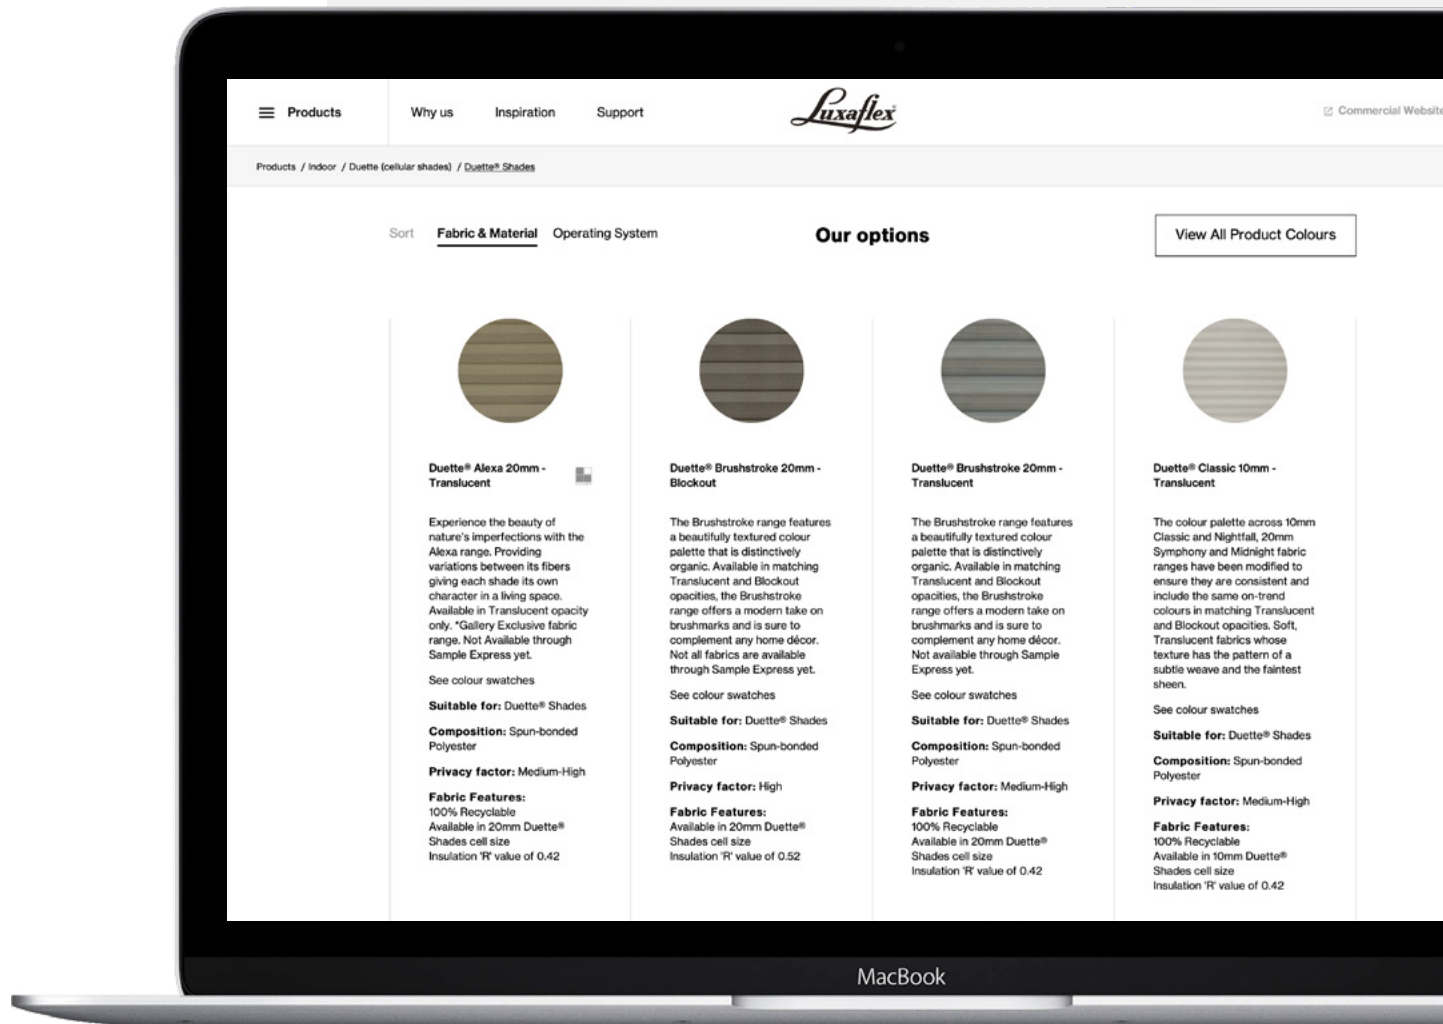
Products

Why us

Inspiration

Support

Luxaflex

Commercial Website

Products / Indoor / Duette (cellular shades) / Duette® Shades

Sort

Fabric & Material

Operating System

Our options

View All Product Colours

Duette® Alexa 20mm - Translucent

Experience the beauty of nature's imperfections with the Alexa range. Providing variations between its fibers giving each shade its own character in a living space. Available in Translucent opacity only. *Gallery Exclusive fabric range. Not Available through Sample Express yet.

See colour swatches

Suitable for: Duette® Shades

Composition: Spun-bonded Polyester

Privacy factor: Medium-High

Fabric Features:
100% Recyclable
Available in 20mm Duette® Shades cell size
Insulation 'R' value of 0.42

Duette® Brushstroke 20mm - Blockout

The Brushstroke range features a beautifully textured colour palette that is distinctively organic. Available in matching Translucent and Blockout opacities, the Brushstroke range offers a modern take on brushmarks and is sure to complement any home décor. Not all fabrics are available through Sample Express yet.

See colour swatches

Suitable for: Duette® Shades

Composition: Spun-bonded Polyester

Privacy factor: High

Fabric Features:
Available in 20mm Duette® Shades cell size
Insulation 'R' value of 0.52

Duette® Brushstroke 20mm - Translucent

The Brushstroke range features a beautifully textured colour palette that is distinctively organic. Available in matching Translucent and Blockout opacities, the Brushstroke range offers a modern take on brushmarks and is sure to complement any home décor. Not available through Sample Express yet.

See colour swatches

Suitable for: Duette® Shades

Composition: Spun-bonded Polyester

Privacy factor: Medium-High

Fabric Features:
100% Recyclable
Available in 20mm Duette® Shades cell size
Insulation 'R' value of 0.42

Duette® Classic 10mm - Translucent

The colour palette across 10mm Classic and Nightfall, 20mm Symphony and Midnight fabric ranges have been modified to ensure they are consistent and include the same on-trend colours in matching Translucent and Blockout opacities. Soft, Translucent fabrics whose texture has the pattern of a subtle weave and the faintest sheen.

See colour swatches

Suitable for: Duette® Shades

Composition: Spun-bonded Polyester

Privacy factor: Medium-High

Fabric Features:
100% Recyclable
Available in 10mm Duette® Shades cell size
Insulation 'R' value of 0.42

MacBook